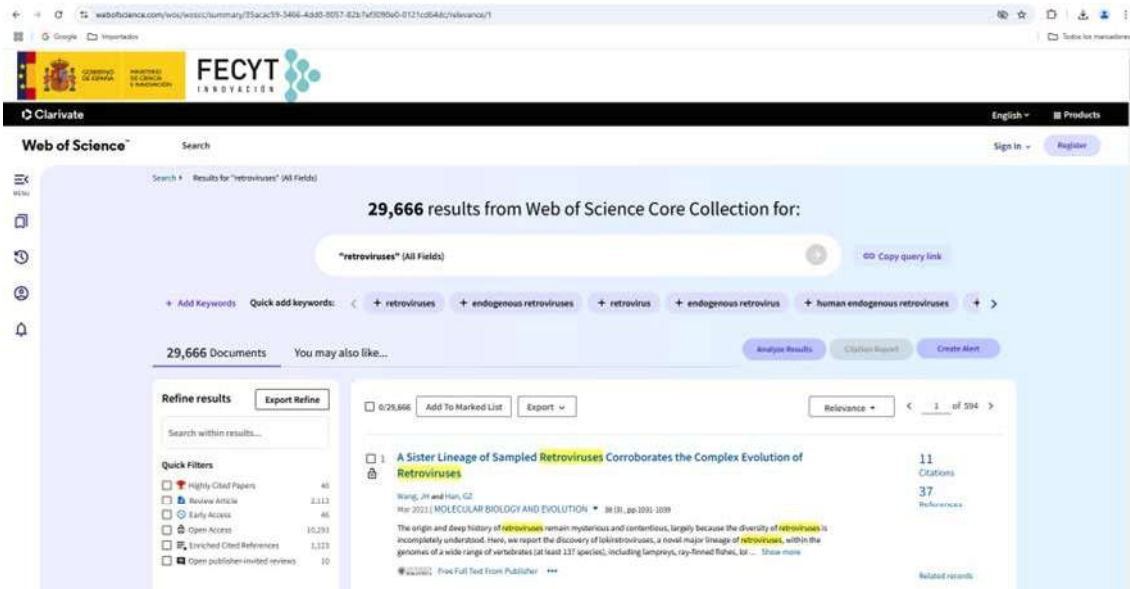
webofscience.com/wos/woscc/summary/35acac59-5466-4dd0-8057-82b7af3090e0-0121cd64dc/relevance/1

G Google Importados

Todos los marcadores

GOBIERNO DE ESPAÑA MINISTERIO DE CIENCIA E INNOVACIÓN

FECYT INNOVACIÓN

Clarivate

English Products

Web of Science

Search

Sign In Register

MENU

Search › Results for "retroviruses" (All Fields)

29,666 results from Web of Science Core Collection for:

"retroviruses" (All Fields)

Copy query link

+ Add Keywords Quick add keywords: + retroviruses + endogenous retroviruses + retrovirus + endogenous retrovirus + human endogenous retroviruses +

29,666 Documents You may also like...

Analyze Results Citation Report Create Alert

Refine results Export Refine

Search within results...

Quick Filters

| Highly Cited Papers | 40 |
|---|---|
| Review Article | 2,112 |
| Early Access | 46 |
| Open Access | 10,293 |
| Enriched Cited References | 1,123 |
| Open publisher-invited reviews | 10 |

0/29,666 Add To Marked List Export

Relevance 1 of 594

1 A Sister Lineage of Sampled Retroviruses Corroborates the Complex Evolution of Retroviruses

Wang, JH and Han, GZ

Mar 2021 | MOLECULAR BIOLOGY AND EVOLUTION 38 (3), pp.1031-1039

The origin and deep history of retroviruses remain mysterious and contentious, largely because the diversity of retroviruses is incompletely understood. Here, we report the discovery of lokiretroviruses, a novel major lineage of retroviruses, within the genomes of a wide range of vertebrates (at least 137 species), including lampreys, ray-finned fishes, lo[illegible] ... Show more

Free Full Text From Publisher •••

11 Citations

37 References

Related records